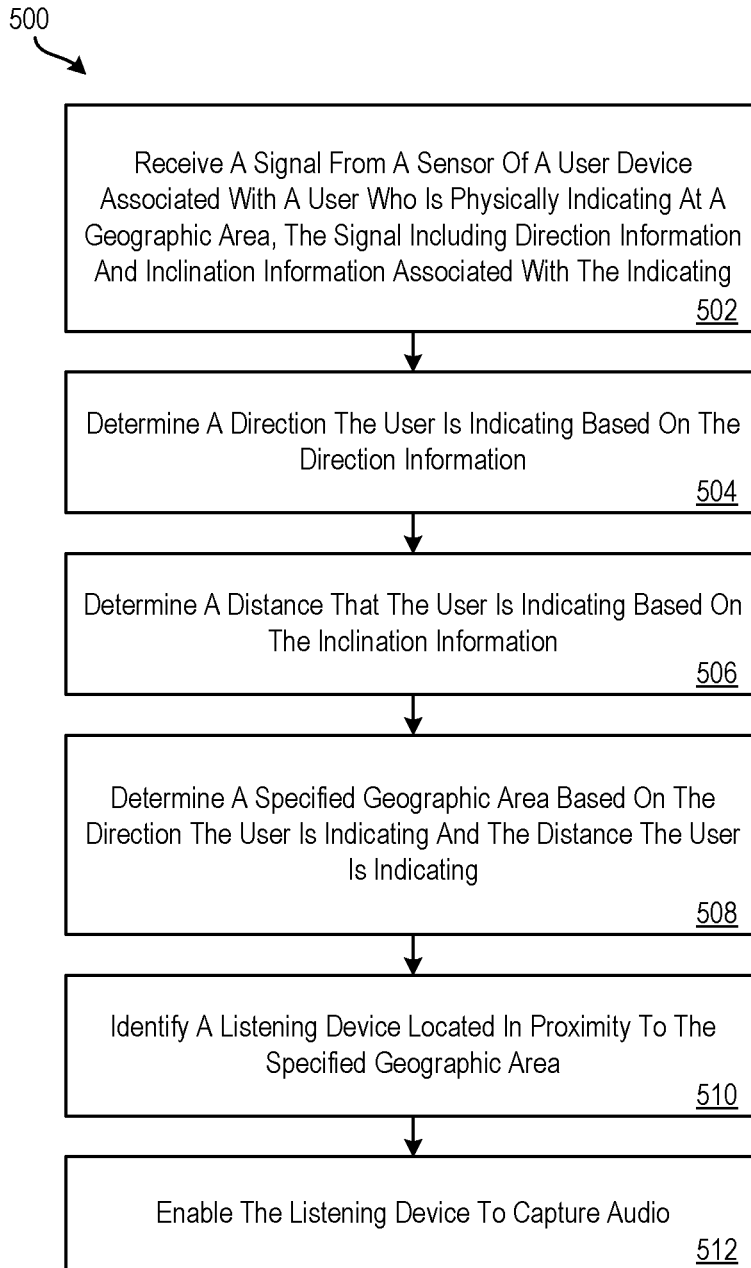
500

Receive A Signal From A Sensor Of A User Device Associated With A User Who Is Physically Indicating At A Geographic Area, The Signal Including Direction Information And Inclination Information Associated With The Indicating
502

Determine A Direction The User Is Indicating Based On The Direction Information
504

Determine A Distance That The User Is Indicating Based On The Inclination Information
506

Determine A Specified Geographic Area Based On The Direction The User Is Indicating And The Distance The User Is Indicating
508

Identify A Listening Device Located In Proximity To The Specified Geographic Area
510

Enable The Listening Device To Capture Audio
512